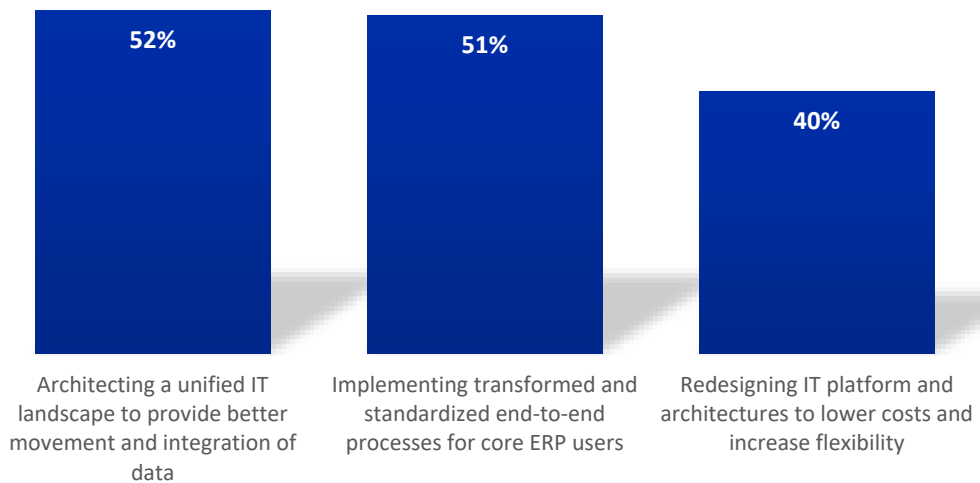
52%

Architecting a unified IT landscape to provide better movement and integration of data

51%

Implementing transformed and standardized end-to-end processes for core ERP users

40%

Redesigning IT platform and architectures to lower costs and increase flexibility